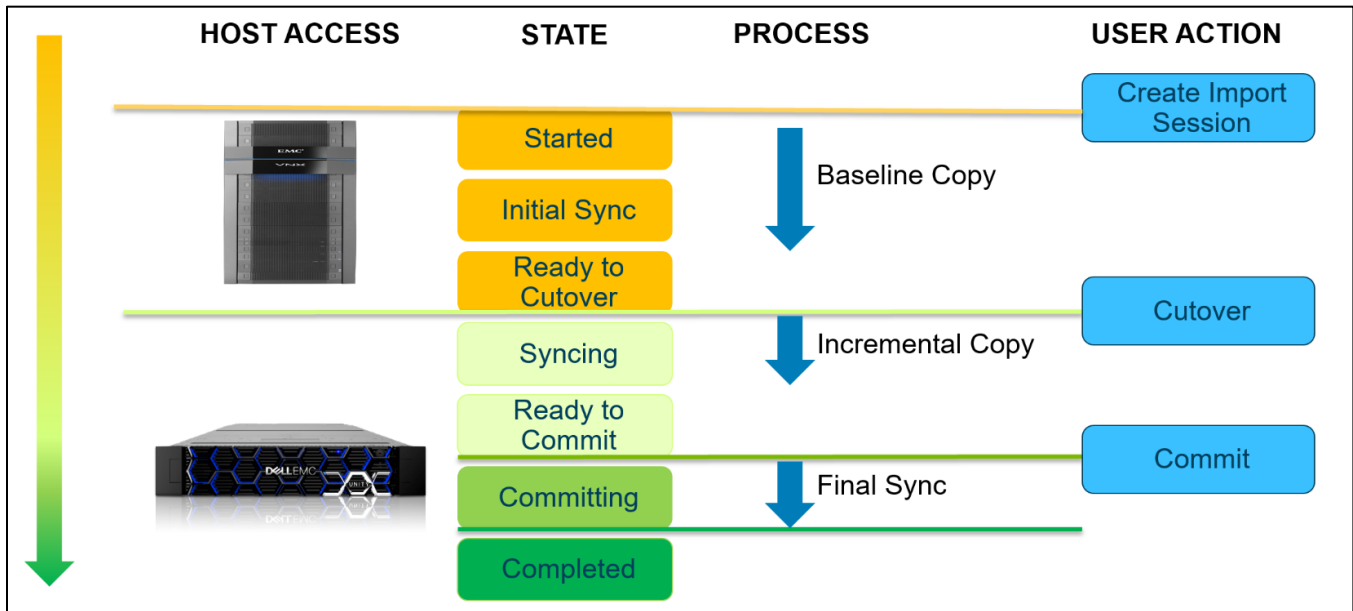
HOST ACCESS
STATE
PROCESS
USER ACTION

Create Import Session

EMC
VNX

Started
Initial Sync
Ready to Cutover

Baseline Copy

Cutover

Syncing
Ready to Commit

Incremental Copy

Commit

DELL EMC
UNITY

Committing
Completed

Final Sync